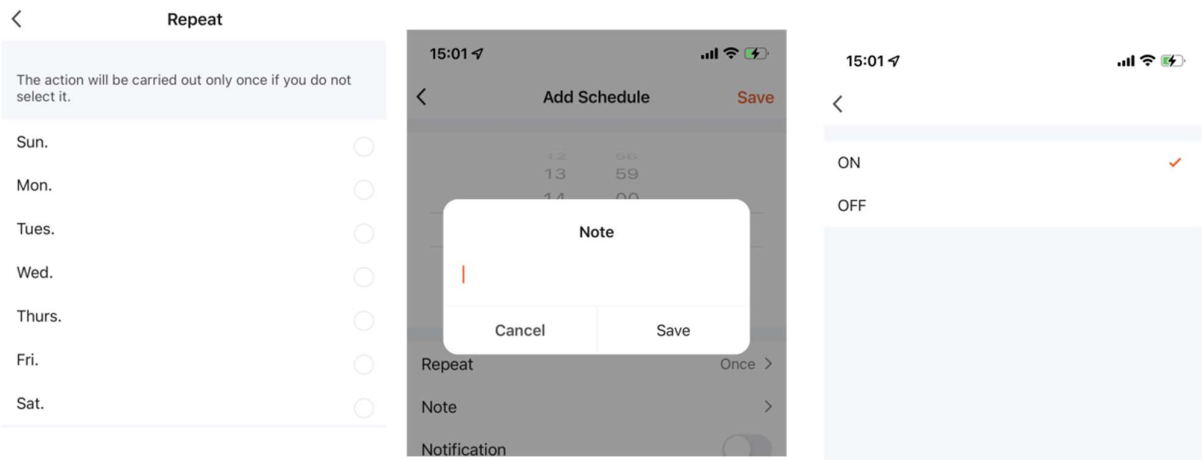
Repeat

The action will be carried out only once if you do not select it.

Sun.

Mon.

Tues.

Wed.

Thurs.

Fri.

Sat.

15:01

Add Schedule

Save

12 56

13 59

14 00

Note

Cancel

Save

Repeat

Once

Note

Notification

15:01

ON

OFF